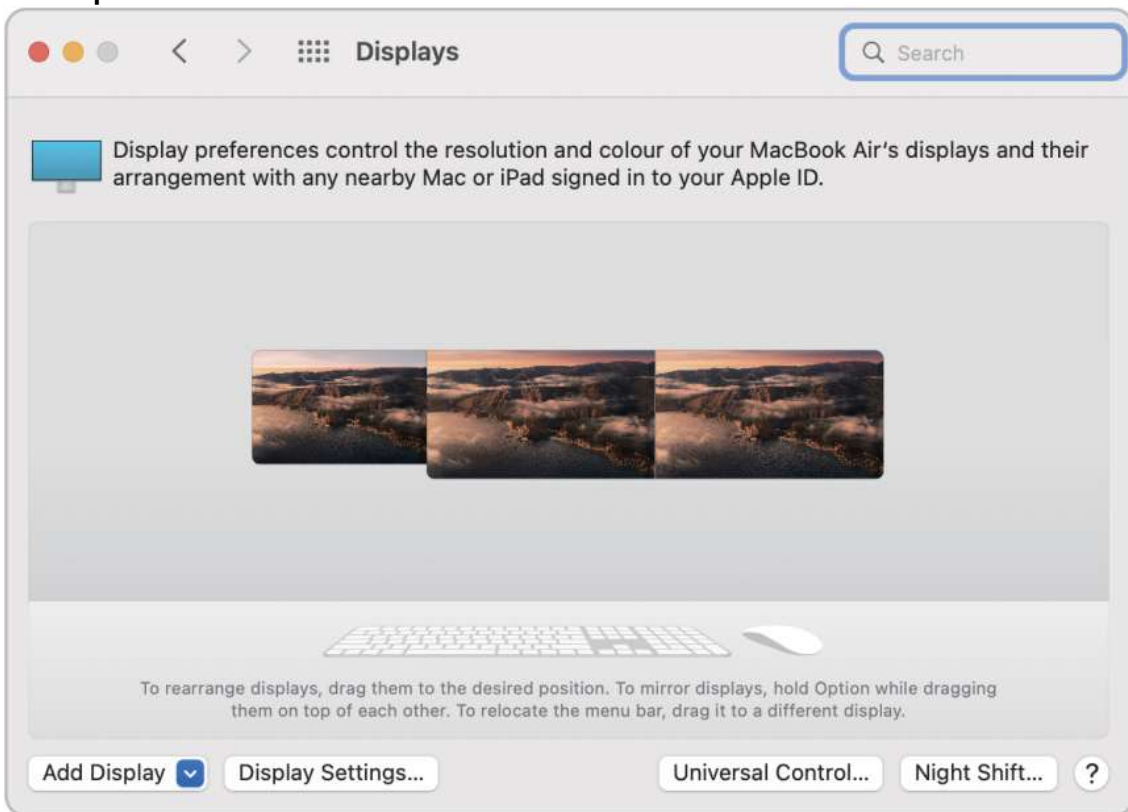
Displays

Search

Display preferences control the resolution and colour of your MacBook Air's displays and their arrangement with any nearby Mac or iPad signed in to your Apple ID.

To rearrange displays, drag them to the desired position. To mirror displays, hold Option while dragging them on top of each other. To relocate the menu bar, drag it to a different display.

Add Display

Display Settings...

Universal Control...

Night Shift...

?